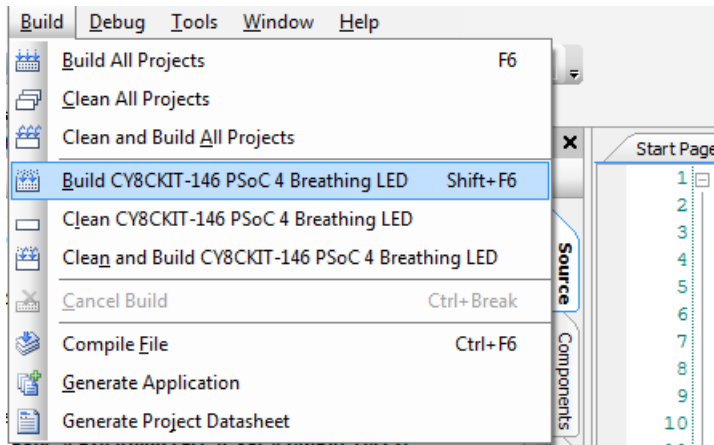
Build Debug Tools Window Help

Build All Projects F6
Clean All Projects
Clean and Build All Projects
Build CY8CKIT-146 PSoC 4 Breathing LED Shift+F6
Clean CY8CKIT-146 PSoC 4 Breathing LED
Clean and Build CY8CKIT-146 PSoC 4 Breathing LED
Cancel Build Ctrl+Break
Compile File Ctrl+F6
Generate Application
Generate Project Datasheet

Source
Components
Start Page
1
2
3
4
5
6
7
8
9
10